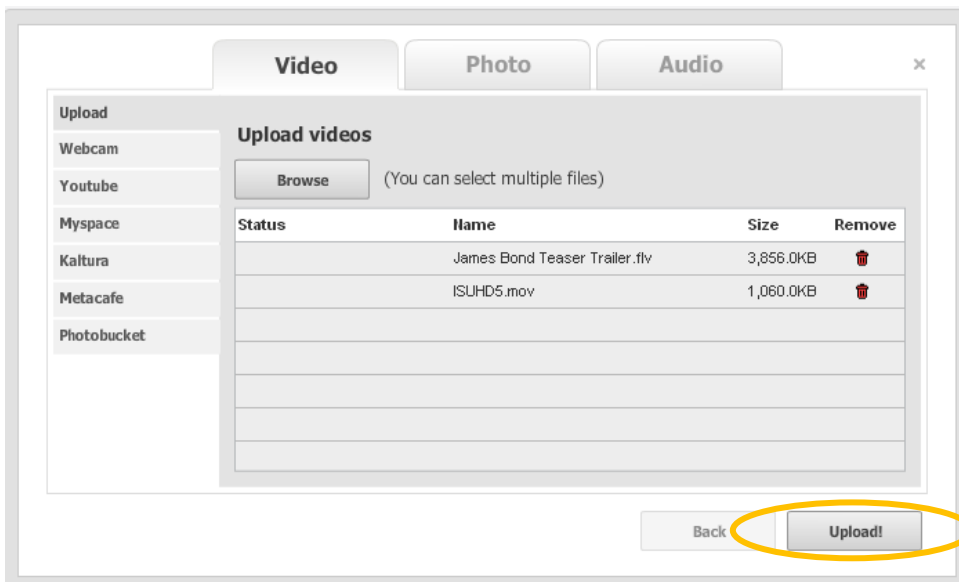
Video
Photo
Audio
×

Upload
Webcam
Youtube
Myspace
Kaltura
Metacafe
Photobucket

Upload videos

Browse (You can select multiple files)

| Status | Name | Size | Remove |
|---|---|---|---|
| | James Bond Teaser Trailer.flv | 3,856.0KB | |
| | ISUHD5.mov | 1,060.0KB | |
| | | | |
| | | | |
| | | | |
| | | | |
| | | | |

Back
Upload!